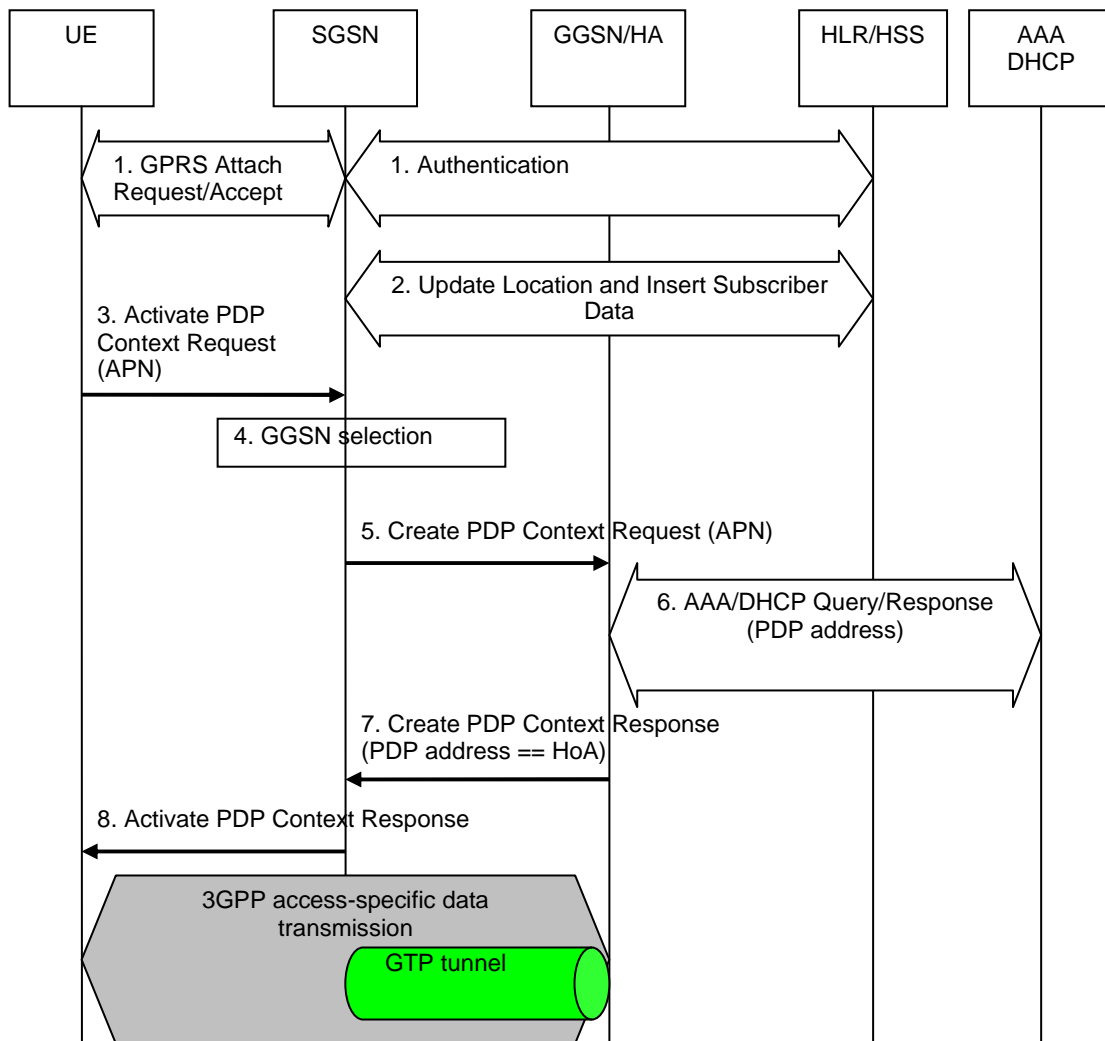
UE

SGSN

GGSN/HA

HLR/HSS

AAA DHCP

1. GPRS Attach Request/Accept

1. Authentication

2. Update Location and Insert Subscriber Data

3. Activate PDP Context Request (APN)

4. GGSN selection

5. Create PDP Context Request (APN)

6. AAA/DHCP Query/Response (PDP address)

7. Create PDP Context Response (PDP address == HoA)

8. Activate PDP Context Response

3GPP access-specific data transmission

GTP tunnel